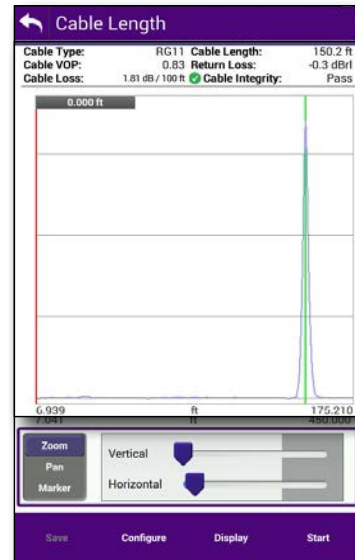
Cable Length

Cable Type: RG11 Cable Length: 150.2 ft
Cable VOP: 0.83 Return Loss: -0.3 dBrl
Cable Loss: 1.81 dB / 100 ft Cable Integrity: Pass

0.000 ft

6.939 ft 175.210
7.041 ft 450.000

Zoom
Pan
Marker

Vertical
Horizontal

Save Configure Display Start